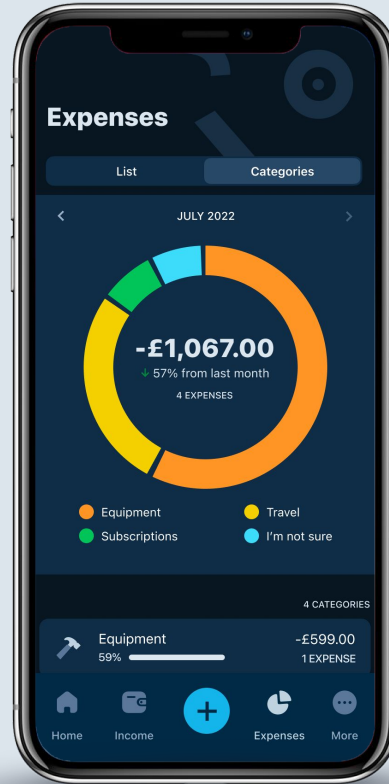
Expenses

List

Categories

JULY 2022

-£1,067.00

57% from last month

4 EXPENSES

Equipment

Travel

Subscriptions

I'm not sure

4 CATEGORIES

Equipment

59%

-£599.00

1 EXPENSE

Home

Income

Expenses

More